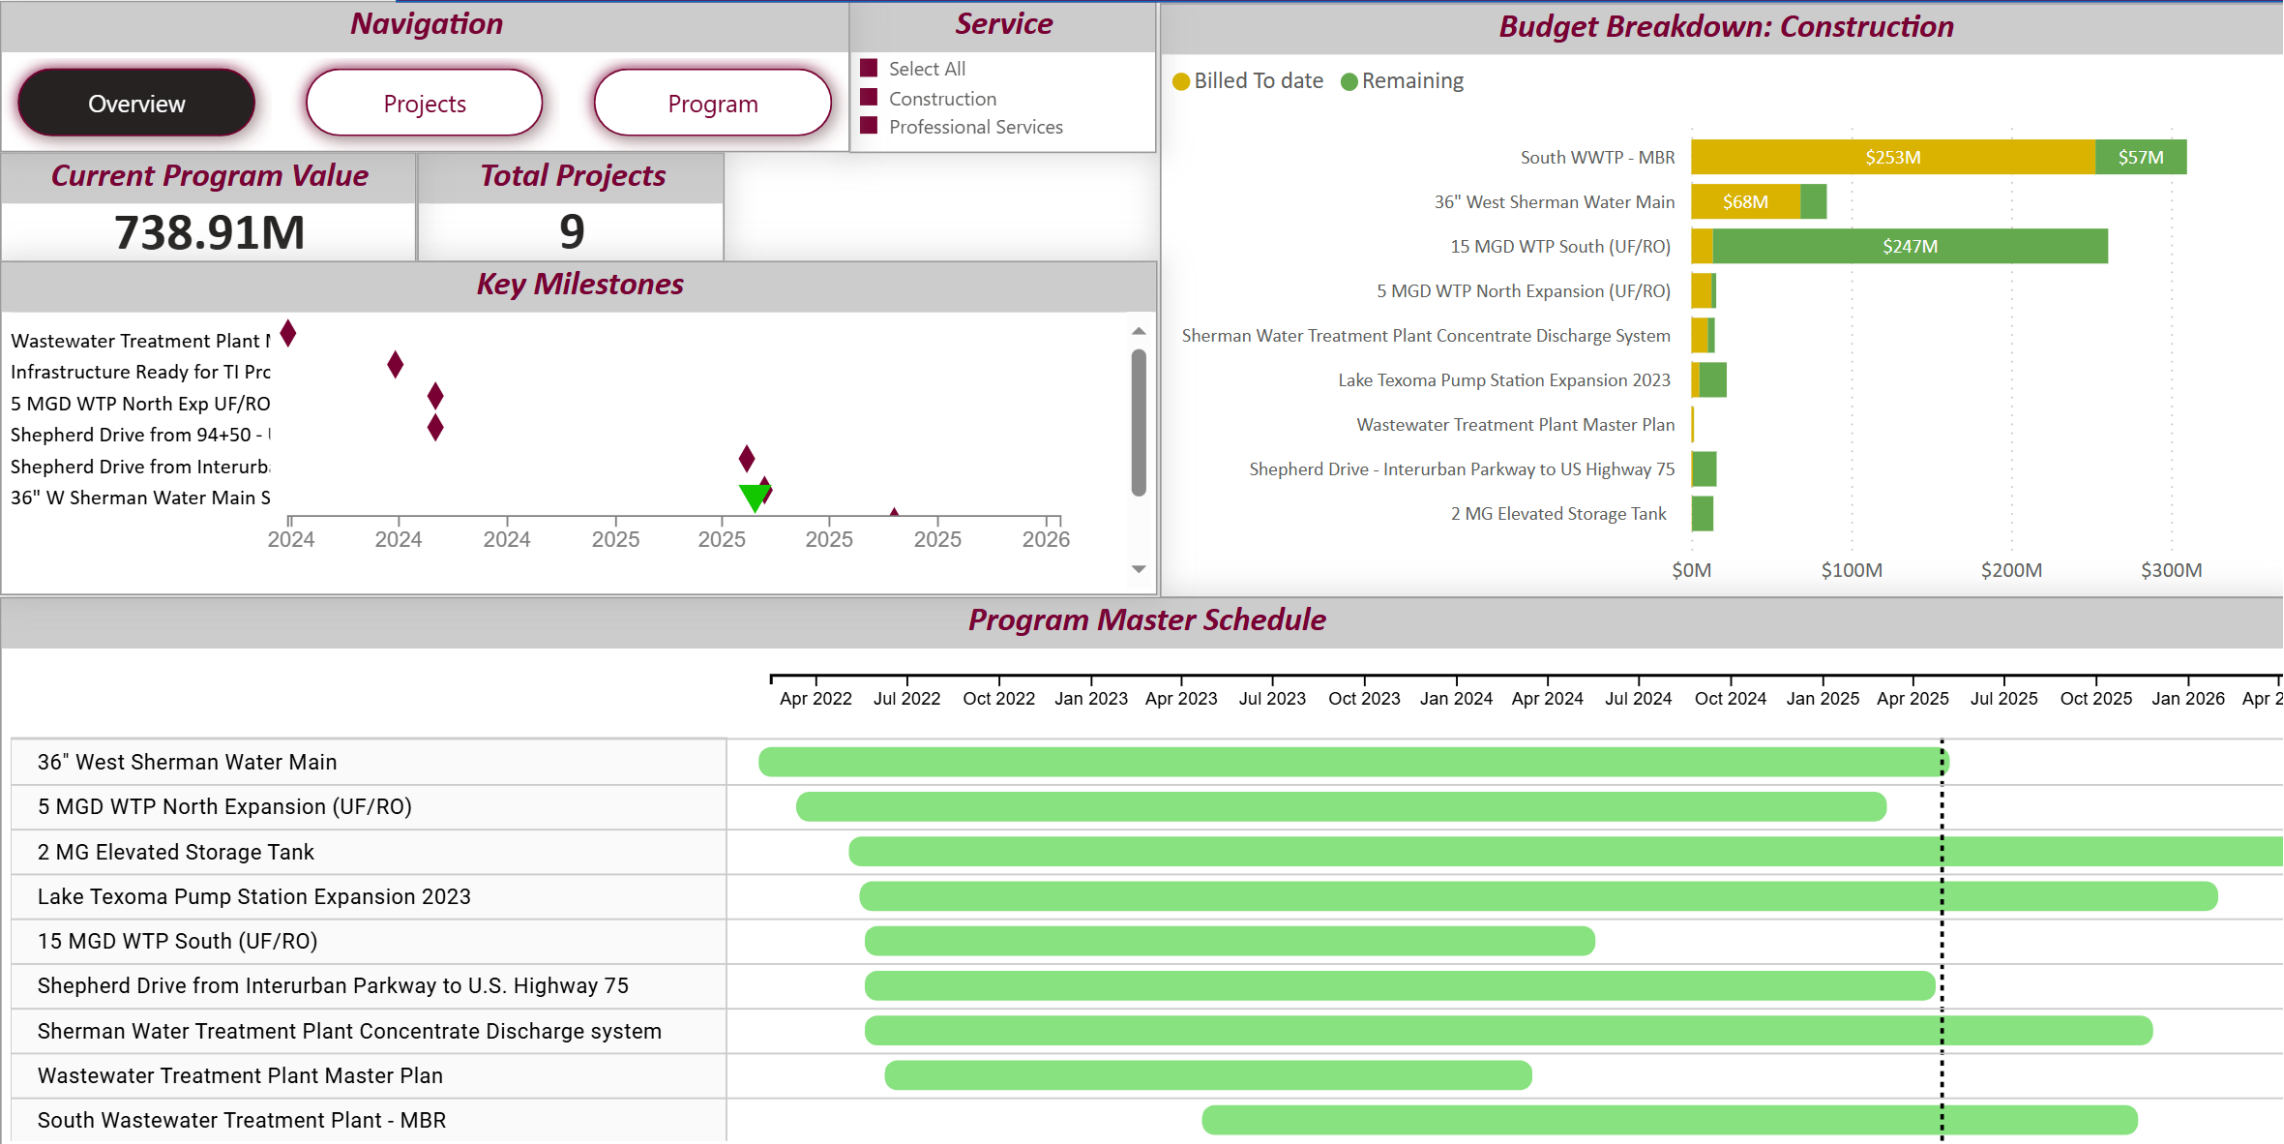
Navigation

Overview Projects Program

Service

Select All
Construction
Professional Services

Budget Breakdown: Construction

Billed To date Remaining

| | |
|---|---|
| South WWTP - MBR | $253M $57M |
| 36" West Sherman Water Main | $68M |
| 15 MGD WTP South (UF/RO) | $247M |
| 5 MGD WTP North Expansion (UF/RO) | |
| Sherman Water Treatment Plant Concentrate Discharge System | |
| Lake Texoma Pump Station Expansion 2023 | |
| Wastewater Treatment Plant Master Plan | |
| Shepherd Drive - Interurban Parkway to US Highway 75 | |
| 2 MG Elevated Storage Tank | |

$0M $100M $200M $300M

Current Program Value
738.91M

Total Projects
9

Key Milestones

Wastewater Treatment Plant I
Infrastructure Ready for TI Prc
5 MGD WTP North Exp UF/RO
Shepherd Drive from 94+50 - I
Shepherd Drive from Interurb
36" W Sherman Water Main S

2024 2024 2024 2025 2025 2025 2025 2026

Program Master Schedule

Apr 2022 Jul 2022 Oct 2022 Jan 2023 Apr 2023 Jul 2023 Oct 2023 Jan 2024 Apr 2024 Jul 2024 Oct 2024 Jan 2025 Apr 2025 Jul 2025 Oct 2025 Jan 2026 Apr 2

36" West Sherman Water Main
5 MGD WTP North Expansion (UF/RO)
2 MG Elevated Storage Tank
Lake Texoma Pump Station Expansion 2023
15 MGD WTP South (UF/RO)
Shepherd Drive from Interurban Parkway to U.S. Highway 75
Sherman Water Treatment Plant Concentrate Discharge system
Wastewater Treatment Plant Master Plan
South Wastewater Treatment Plant - MBR